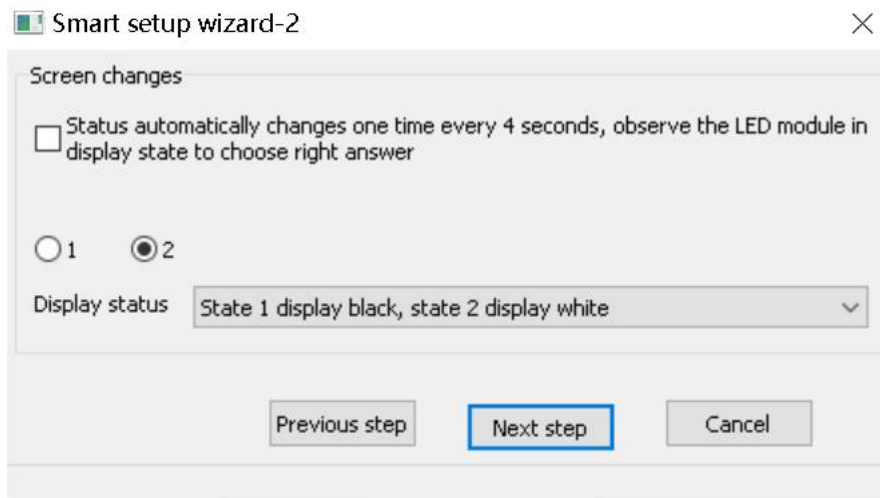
Smart setup wizard-2

Screen changes

Status automatically changes one time every 4 seconds, observe the LED module in display state to choose right answer

1 2

Display status State 1 display black, state 2 display white

Previous step Next step Cancel